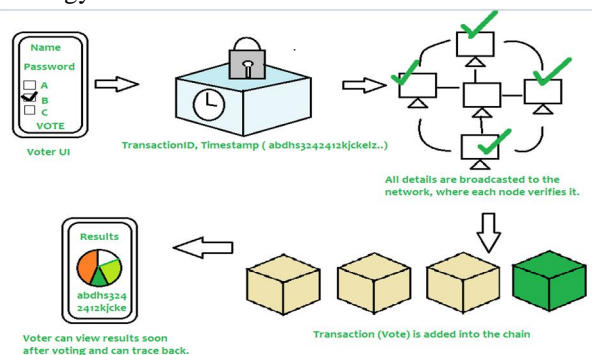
Name

Password

A

B

C

VOTE

Voter UI

TransactionID, Timestamp ( abdhs3242412kjckelz..)

All details are broadcasted to the network, where each node verifies it.

Results

abdhs324 2412kjcke

Voter can view results soon after voting and can trace back.

Transaction (Vote) is added into the chain